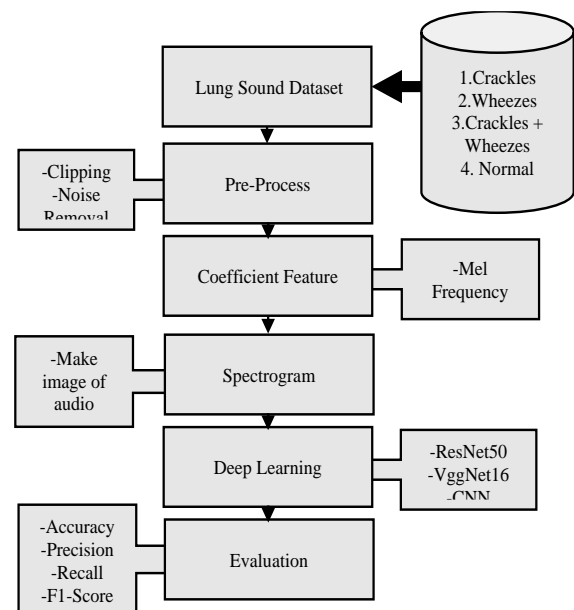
Lung Sound Dataset

1.Crackles
2.Wheezes
3.Crackles + Wheezes
4. Normal

-Clipping
-Noise Removal

Pre-Process

Coefficient Feature

-Mel Frequency

-Make image of audio

Spectrogram

Deep Learning

-ResNet50
-VggNet16
-CNN

-Accuracy
-Precision
-Recall
-F1-Score

Evaluation